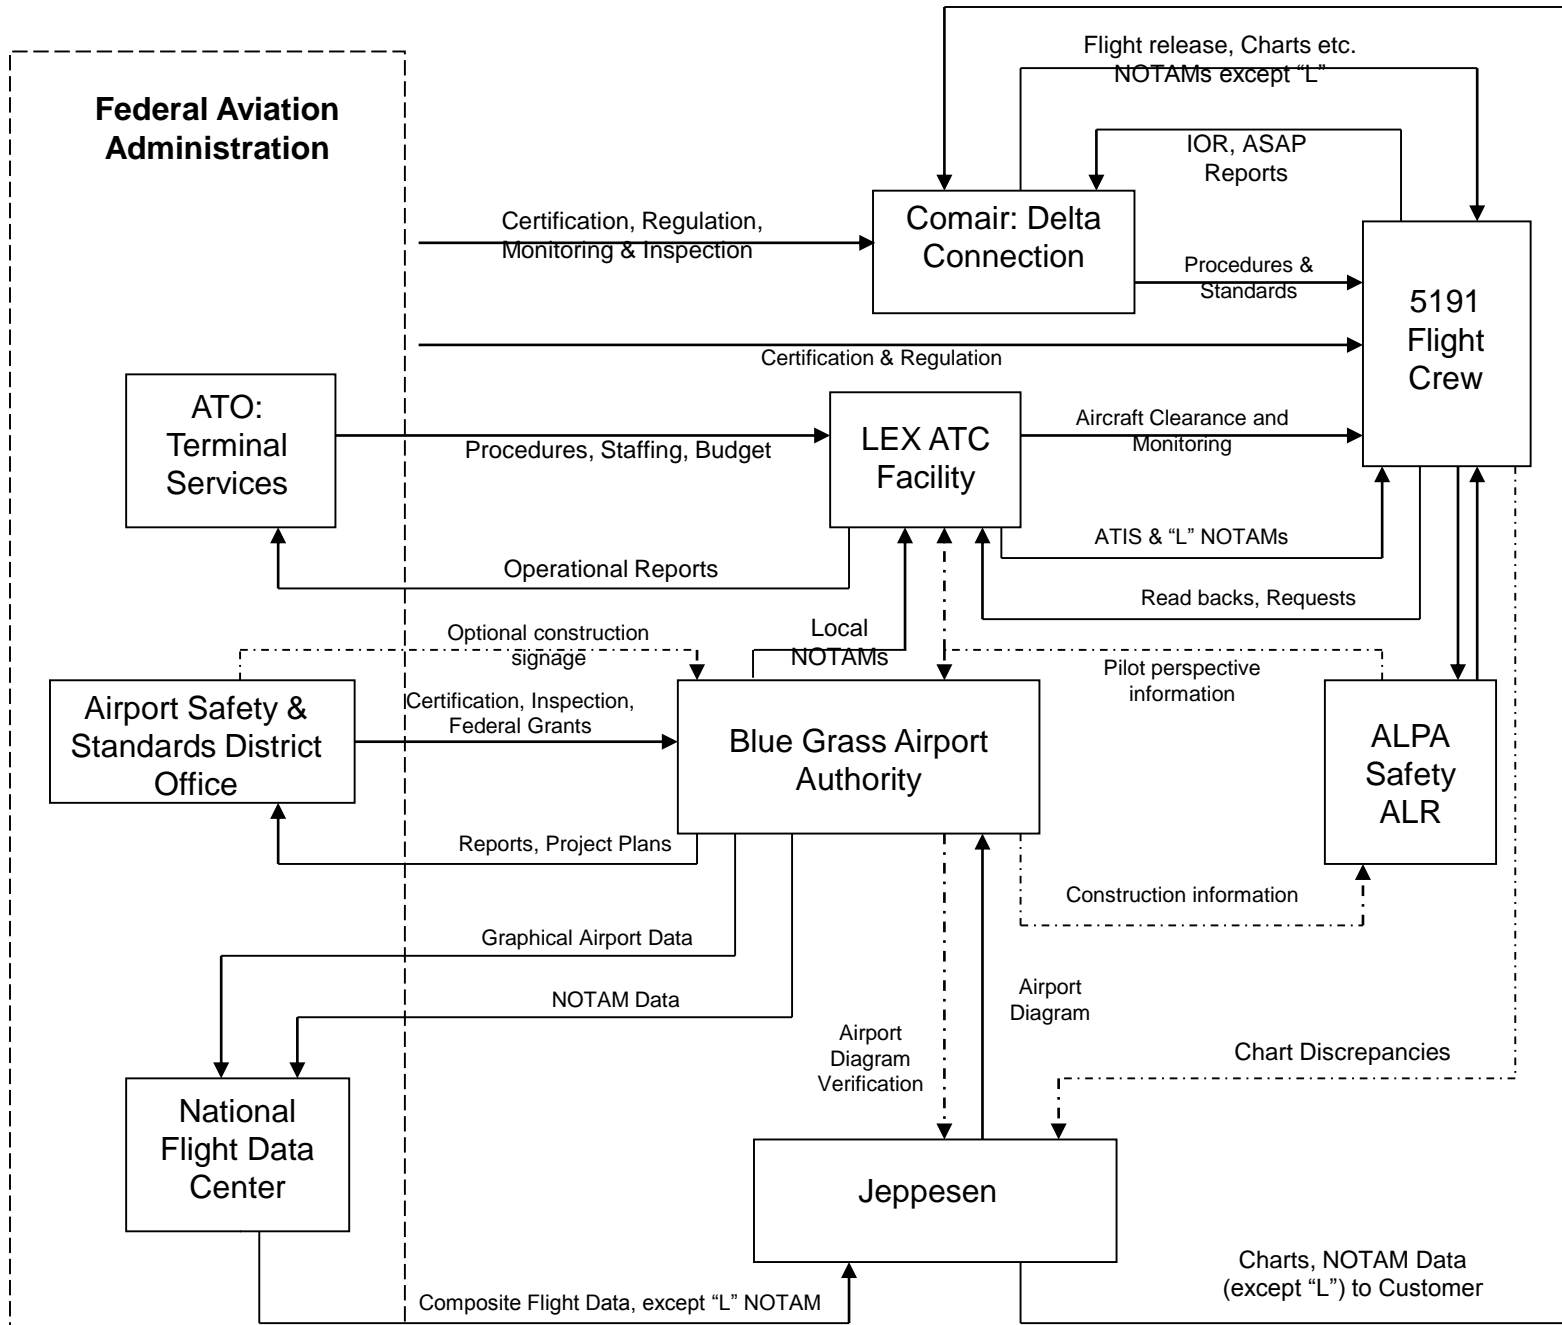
Federal Aviation Administration

Flight release, Charts etc. NOTAMs except "L"

IOR, ASAP Reports

Comair: Delta Connection

Certification, Regulation, Monitoring & Inspection

Procedures & Standards

5191 Flight Crew

Certification & Regulation

ATO: Terminal Services

Procedures, Staffing, Budget

LEX ATC Facility

Aircraft Clearance and Monitoring

ATIS & "L" NOTAMs

Operational Reports

Read backs, Requests

Optional construction signage

Local NOTAMs

Pilot perspective information

Airport Safety & Standards District Office

Certification, Inspection, Federal Grants

Blue Grass Airport Authority

ALPA Safety ALR

Reports, Project Plans

Construction information

Graphical Airport Data

NOTAM Data

Airport Diagram

Airport Diagram Verification

Chart Discrepancies

National Flight Data Center

Jeppesen

Charts, NOTAM Data (except "L") to Customer

Composite Flight Data, except "L" NOTAM